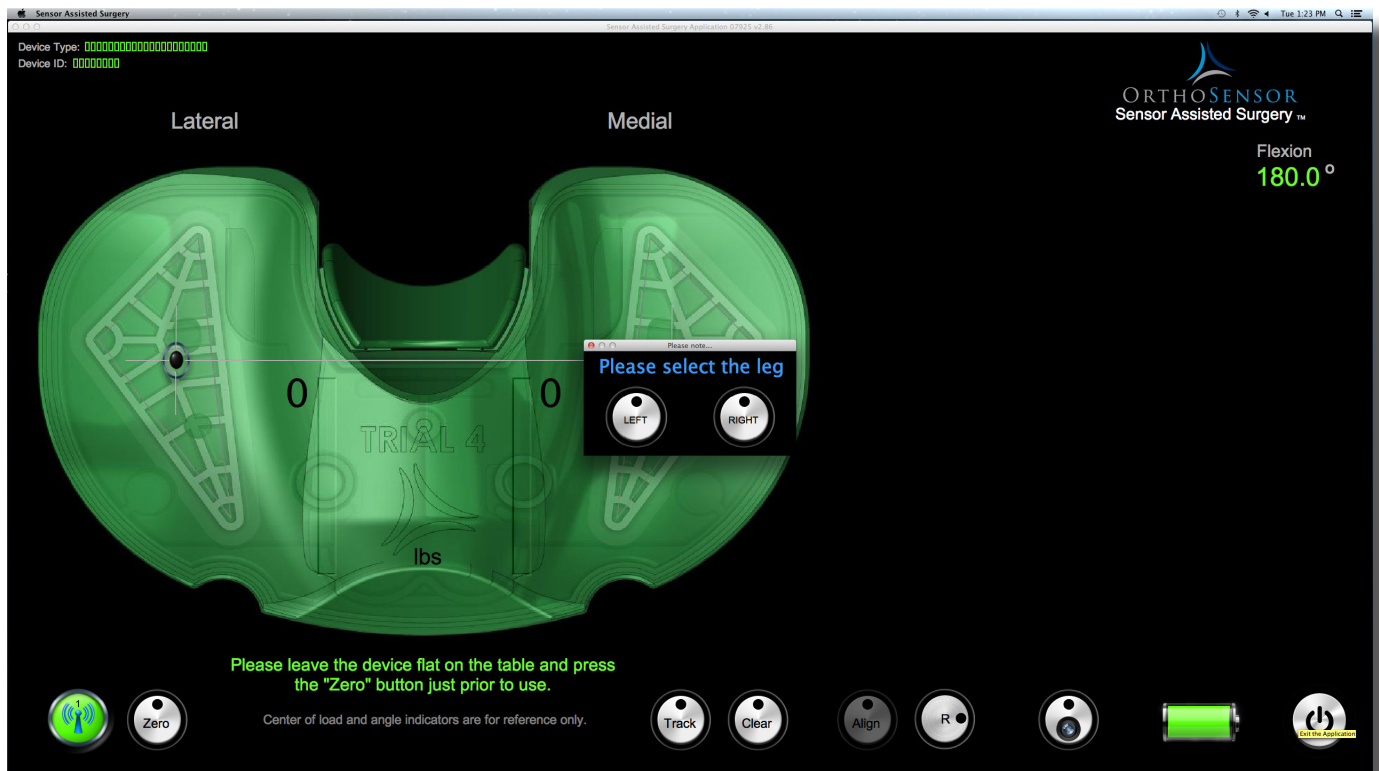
Sensor Assisted Surgery

Tue 1:23 PM

Sensor Assisted Surgery Application 07925 v2.86

Device Type: 0000000000000000000000
Device ID: 00000000

OrthoSensor
Sensor Assisted Surgery ™

Lateral

Medial

Flexion
180.0 °

0

0

TRIAL 4

lbs

Please note...
Please select the leg
LEFT
RIGHT

Please leave the device flat on the table and press the "Zero" button just prior to use.

Center of load and angle indicators are for reference only.

1

Zero

Track

Clear

Align

R

Exit the Application